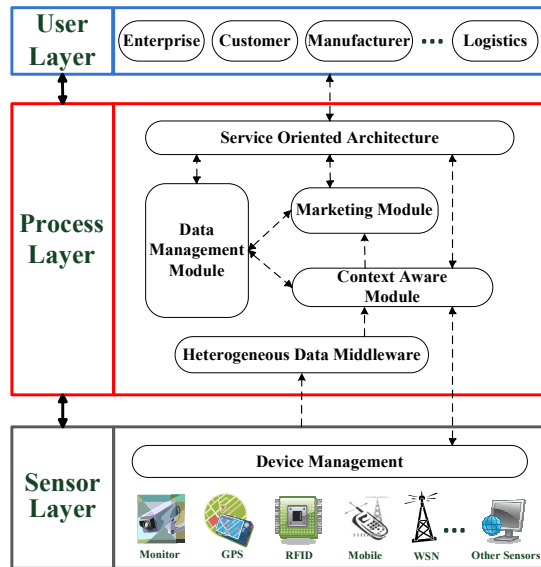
User Layer

Enterprise

Customer

Manufacturer

···

Logistics

Process Layer

Service Oriented Architecture

Data Management Module

Marketing Module

Context Aware Module

Heterogeneous Data Middleware

Sensor Layer

Device Management

Monitor

GPS

RFID

Mobile

WSN

···

Other Sensors